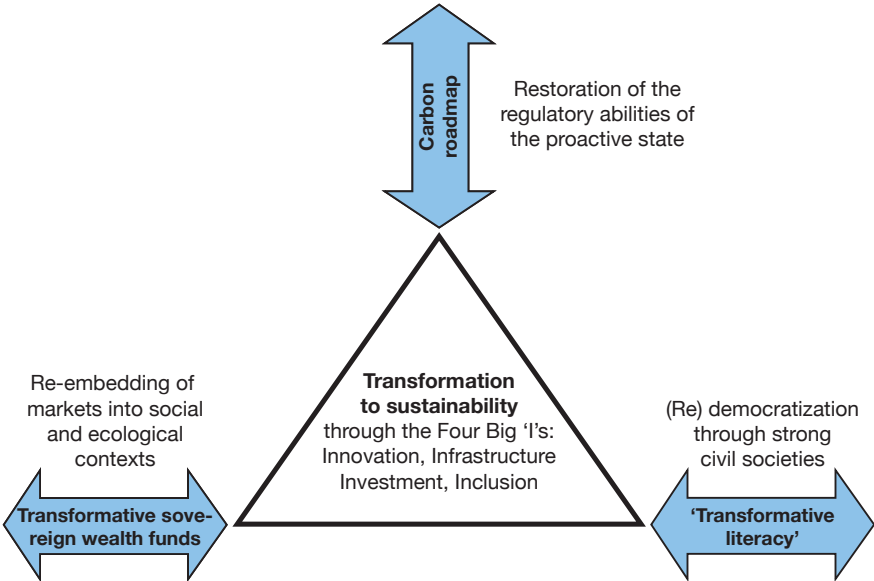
Carbon roadmap

Restoration of the regulatory abilities of the proactive state

Re-embedding of markets into social and ecological contexts

Transformation to sustainability through the Four Big 'I's: Innovation, Infrastructure Investment, Inclusion

(Re) democratization through strong civil societies

Transformative sovereign wealth funds

'Transformative literacy'